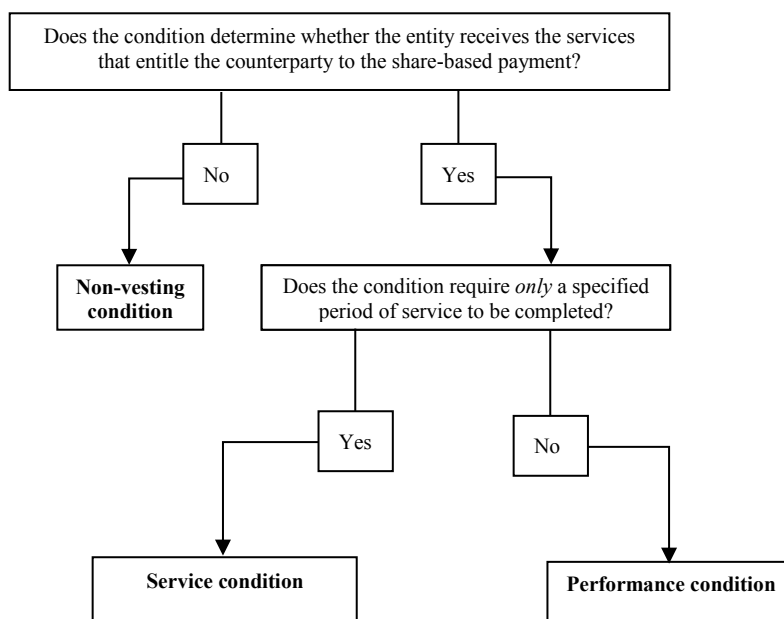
Does the condition determine whether the entity receives the services that entitle the counterparty to the share-based payment?

No

Yes

Non-vesting condition

Does the condition require only a specified period of service to be completed?

Yes

No

Service condition

Performance condition